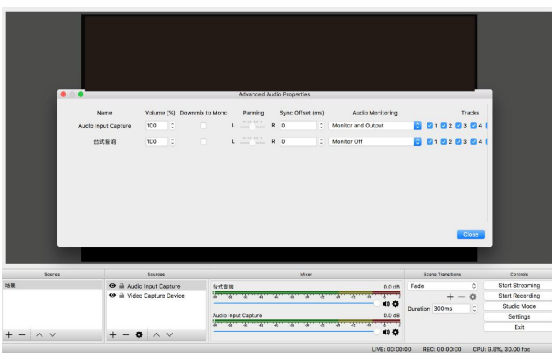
Advanced Audio Properties

| Name | Volume (%) | Downmix to Mono | Panning | Sync Offset (ms) | Audio Monitoring | Tracks |
|---|---|---|---|---|---|---|
| Audio Input Capture | 100 | | L R | 0 | Monitor and Output | 1 2 3 4 |
| 台式音箱 | 100 | | L R | 0 | Monitor Off | 1 2 3 4 |

Close

Scenes
场景
+ − ∧ ∨

Sources
Audio Input Capture
Video Capture Device
+ − ⚙ ∧ ∨

Mixer
台式音箱 0.0 dB
Audio Input Capture 0.0 dB

Scene Transitions
Fade
+ − ⚙
Duration 300ms

Controls
Start Streaming
Start Recording
Studio Mode
Settings
Exit

LIVE: 00:00:00 REC: 00:00:00 CPU: 8.8%, 30.00 fps